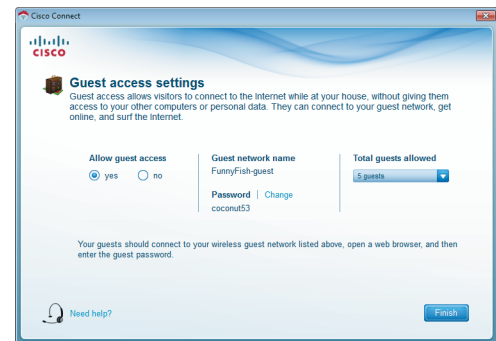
Cisco Connect

cisco

Guest access settings
Guest access allows visitors to connect to the Internet while at your house, without giving them access to your other computers or personal data. They can connect to your guest network, get online, and surf the internet.

Allow guest access
yes
no

Guest network name
FunnyFish-guest

Password | Change
coconut53

Total guests allowed
5 guests

Your guests should connect to your wireless guest network listed above, open a web browser, and then enter the guest password.

Need help?

Finish